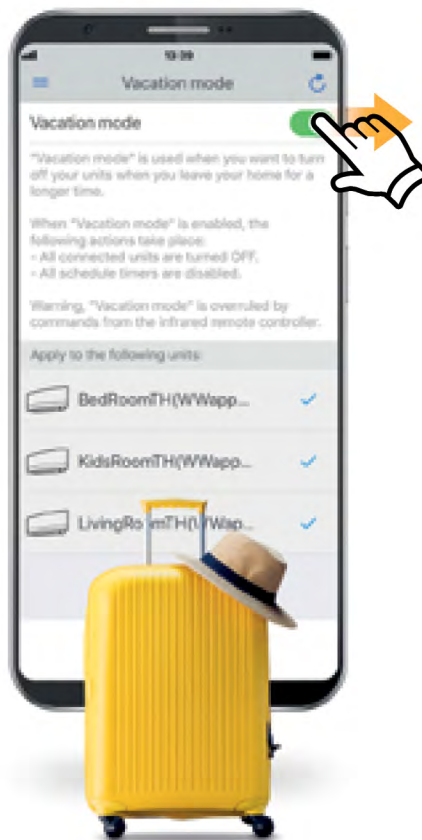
13:39

Vacation mode

Vacation mode

"Vacation mode" is used when you want to turn off your units when you leave your home for a longer time.

When "Vacation mode" is enabled, the following actions take place:
- All connected units are turned OFF.
- All schedule timers are disabled.

Warning, "Vacation mode" is overruled by commands from the infrared remote controller.

Apply to the following units:

BedRoomTH(WWapp...

KidsRoomTH(WWapp...

LivingRo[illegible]mTH([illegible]Wap...